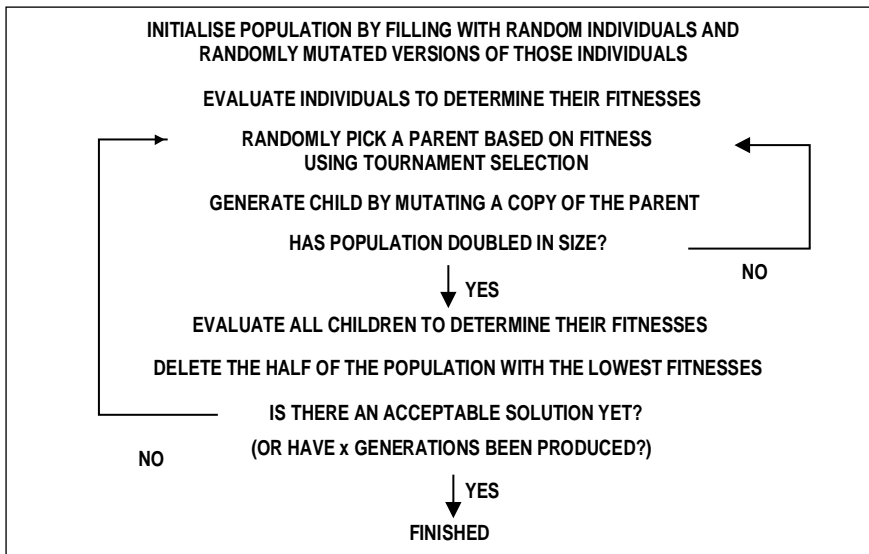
INITIALISE POPULATION BY FILLING WITH RANDOM INDIVIDUALS AND RANDOMLY MUTATED VERSIONS OF THOSE INDIVIDUALS

EVALUATE INDIVIDUALS TO DETERMINE THEIR FITNESSES

RANDOMLY PICK A PARENT BASED ON FITNESS USING TOURNAMENT SELECTION

GENERATE CHILD BY MUTATING A COPY OF THE PARENT

HAS POPULATION DOUBLED IN SIZE?

NO

YES

EVALUATE ALL CHILDREN TO DETERMINE THEIR FITNESSES

DELETE THE HALF OF THE POPULATION WITH THE LOWEST FITNESSES

IS THERE AN ACCEPTABLE SOLUTION YET?

(OR HAVE x GENERATIONS BEEN PRODUCED?)

NO

YES

FINISHED